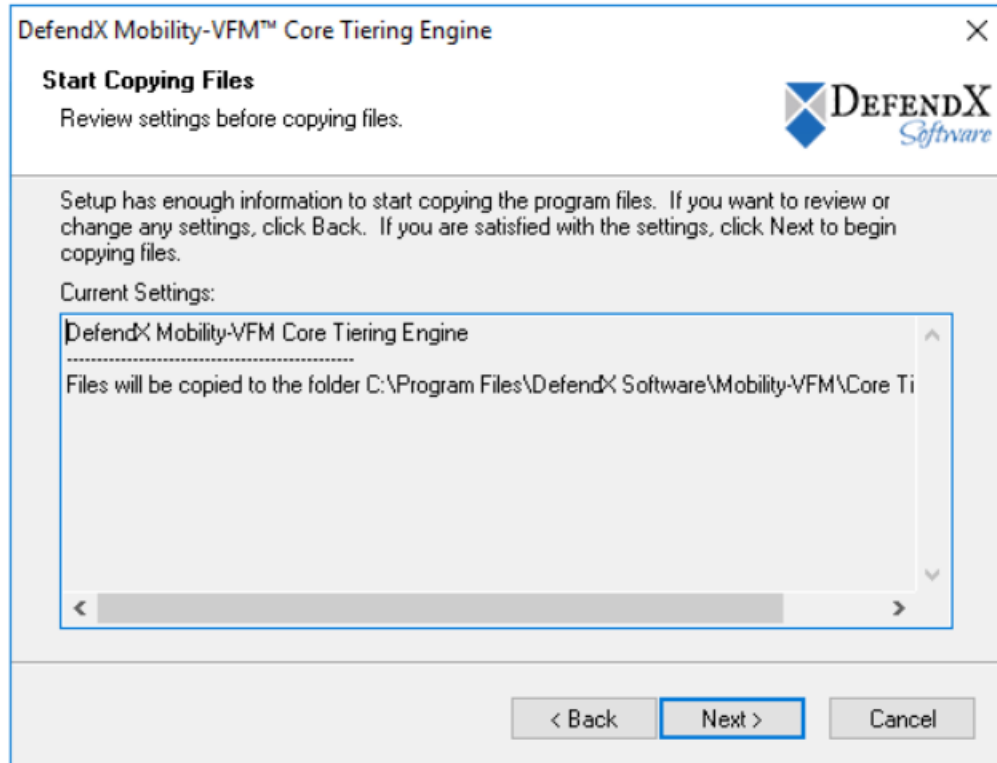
DefendX Mobility-VFM™ Core Tiering Engine

×

Start Copying Files

Review settings before copying files.

DEFENDX Software

Setup has enough information to start copying the program files. If you want to review or change any settings, click Back. If you are satisfied with the settings, click Next to begin copying files.

Current Settings:

DefendX Mobility-VFM Core Tiering Engine

------------------------------------------------

Files will be copied to the folder C:\Program Files\DefendX Software\Mobility-VFM\Core Ti

< Back

Next >

Cancel